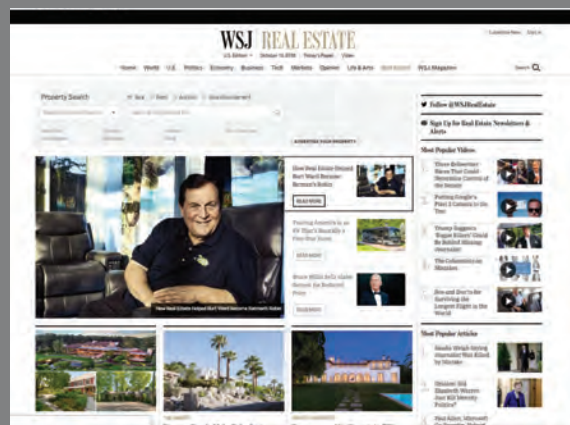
WSJ REAL ESTATE

Home World U.S. Politics Economy Business Tech Markets Opinion Life & Arts Real Estate WSJ. Magazine

Search

Property Search

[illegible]

ADVERTISE YOUR PROPERTY

How Real Estate Helped Burt Ward Become Batman's Robin

READ MORE

Touring America in an RV That's Basically a Five-Star Hotel

READ MORE

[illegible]

READ MORE

How Real Estate Helped Burt Ward Become Batman's Robin

Follow @WSJRealEstate

Sign Up for Real Estate Newsletters & Alerts

Most Popular Videos

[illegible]

Most Popular Articles

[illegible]